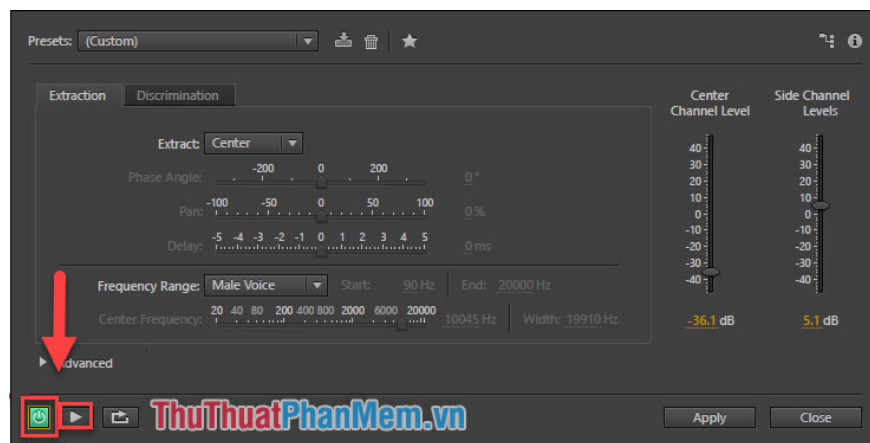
Presets: (Custom)

Extraction Discrimination

Extract: Center

Phase Angle: -200 0 200 0 °

Pan: -100 -50 0 50 100 0 %

Delay: -5 -4 -3 -2 -1 0 1 2 3 4 5 0 ms

Frequency Range: Male Voice Start: 90 Hz End: 20000 Hz

Center Frequency: 20 40 80 200 400 800 2000 6000 20000 10045 Hz Width: 19910 Hz

Center Channel Level

Side Channel Levels

40 30 20 10 0 -10 -20 -30 -40

40 30 20 10 0 -10 -20 -30 -40

-36.1 dB

5.1 dB

Advanced

ThuThuatPhanMem.vn

Apply Close